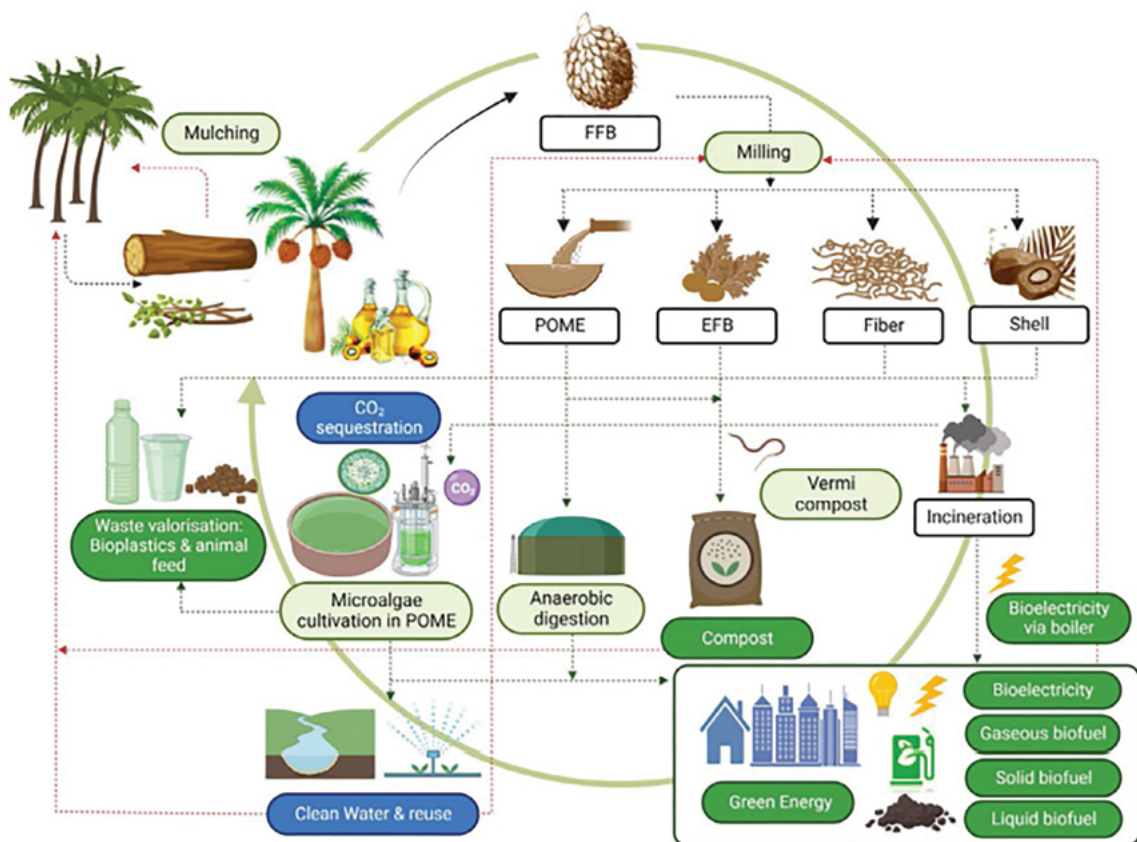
Mulching

FFB

Milling

POME

EFB

Fiber

Shell

$CO_2$ sequestration

$CO_2$

Waste valorisation: Bioplastics & animal feed

Vermi compost

Incineration

Anaerobic digestion

Compost

Microalgae cultivation in POME

Bioelectricity via boiler

Bioelectricity

Gaseous biofuel

Solid biofuel

Liquid biofuel

Green Energy

Clean Water & reuse